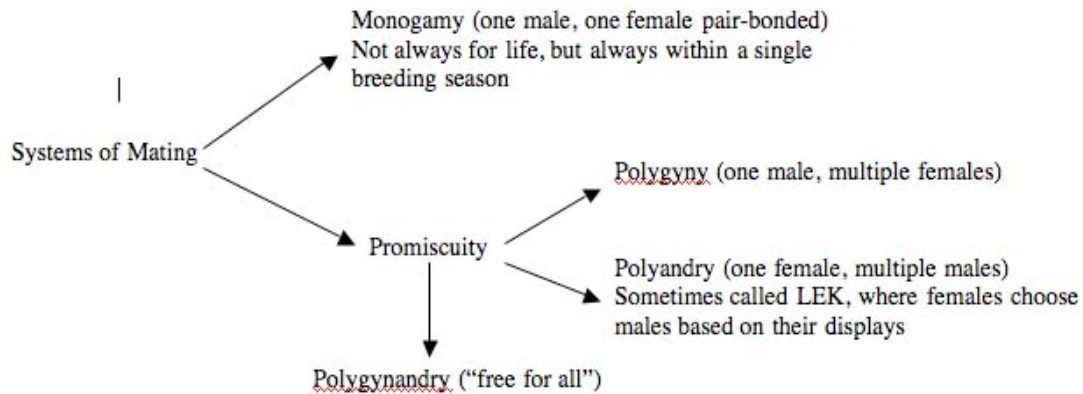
Monogamy (one male, one female pair-bonded)
Not always for life, but always within a single breeding season

Systems of Mating

Polygyny (one male, multiple females)

Promiscuity

Polyandry (one female, multiple males)
Sometimes called LEK, where females choose males based on their displays

Polygynandry ("free for all")